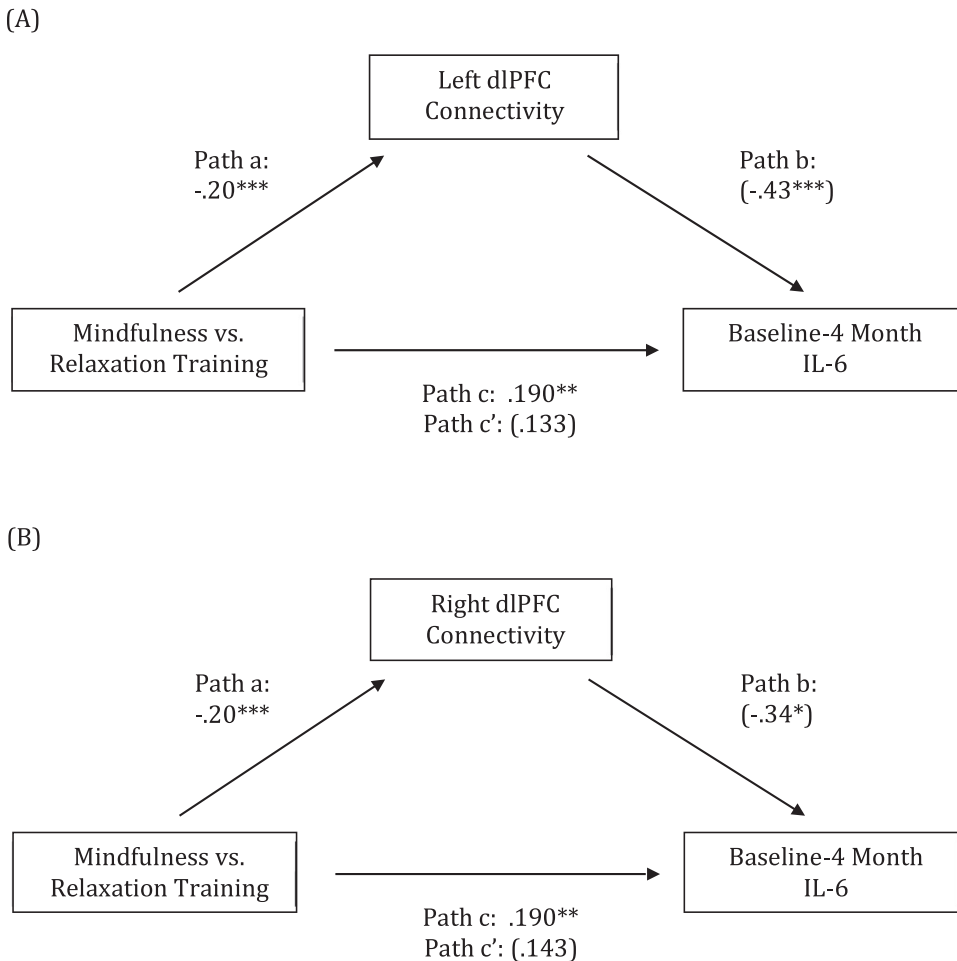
(A)

Left dlPFC Connectivity

Path a: -.20***

Path b: (-.43***)

Mindfulness vs. Relaxation Training

Baseline-4 Month IL-6

Path c: .190**
Path c': (.133)

(B)

Right dlPFC Connectivity

Path a: -.20***

Path b: (-.34*)

Mindfulness vs. Relaxation Training

Baseline-4 Month IL-6

Path c: .190**
Path c': (.143)